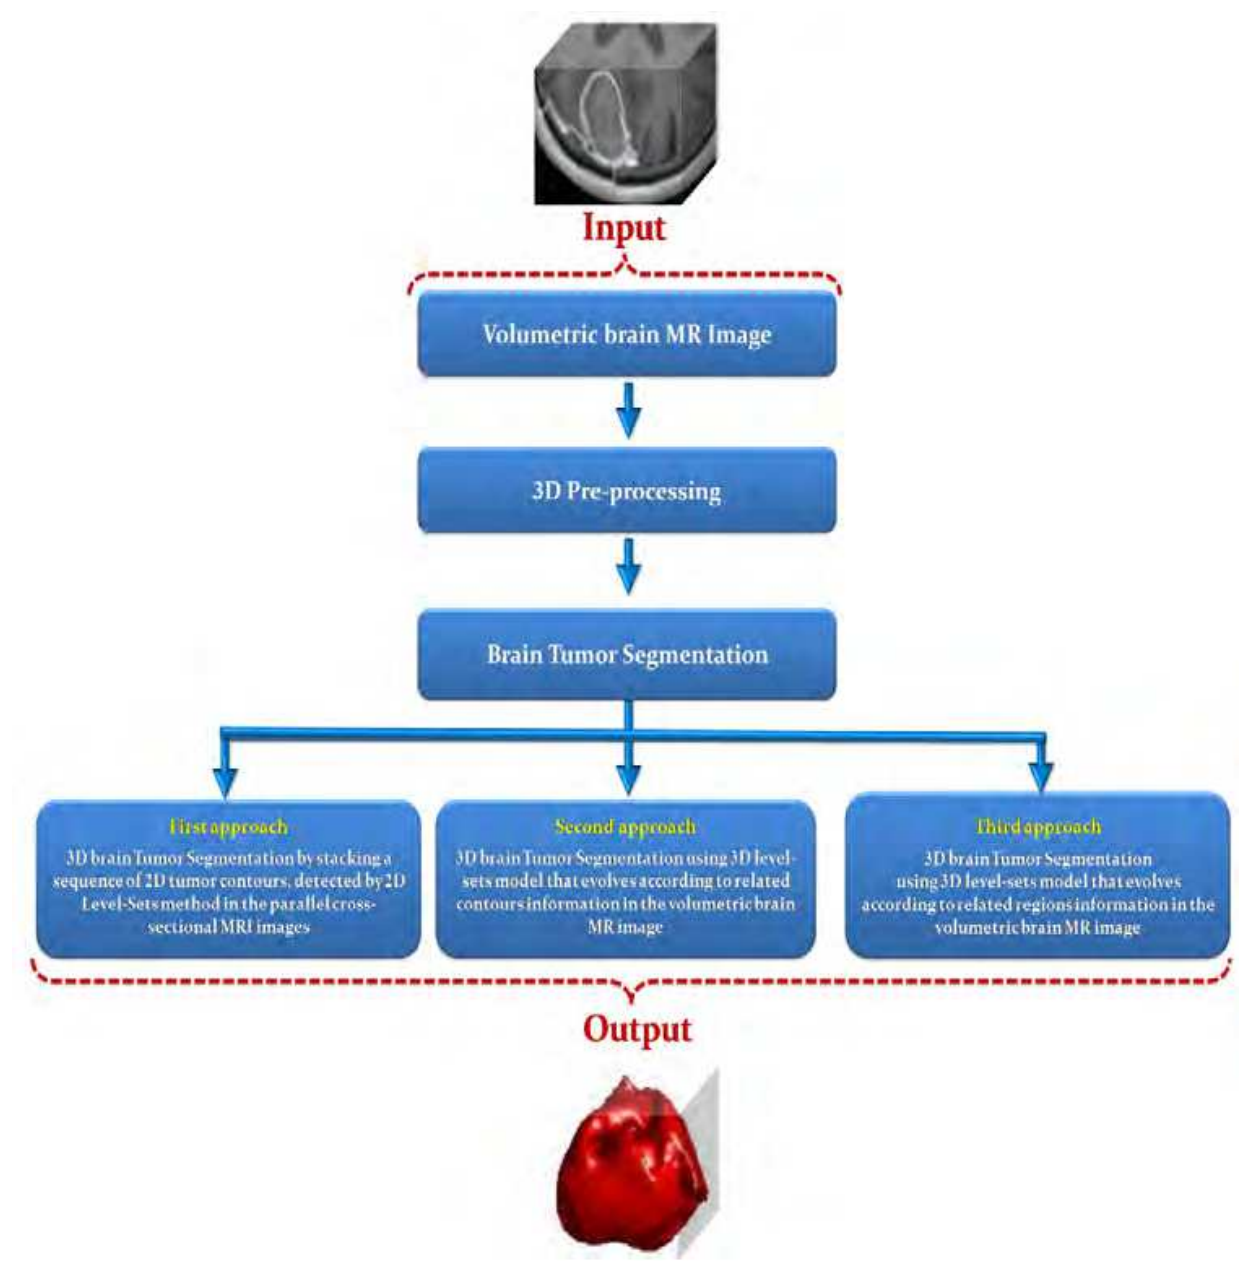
Input

Volumetric brain MR Image

3D Pre-processing

Brain Tumor Segmentation

First approach
3D brain Tumor Segmentation by stacking a sequence of 2D tumor contours, detected by 2D Level-Sets method in the parallel cross-sectional MRI images

Second approach
3D brain Tumor Segmentation using 3D level-sets model that evolves according to related contours information in the volumetric brain MR image

Third approach
3D brain Tumor Segmentation using 3D level-sets model that evolves according to related regions information in the volumetric brain MR image

Output